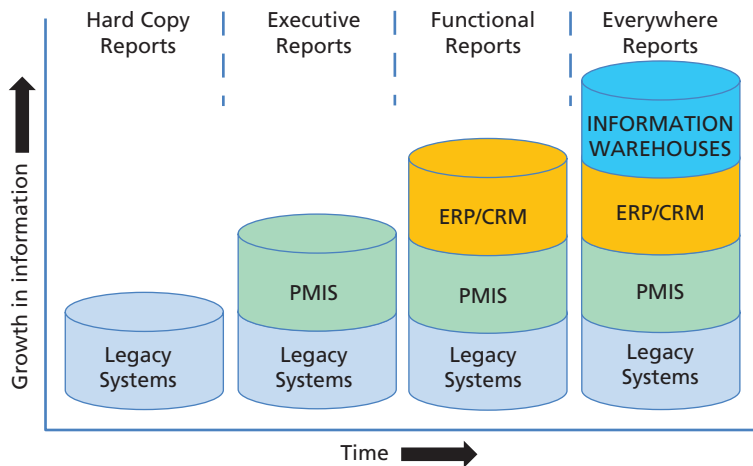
Hard Copy Reports

Executive Reports

Functional Reports

Everywhere Reports

Growth in information

Legacy Systems

PMIS

Legacy Systems

ERP/CRM

PMIS

Legacy Systems

INFORMATION WAREHOUSES

ERP/CRM

PMIS

Legacy Systems

Time